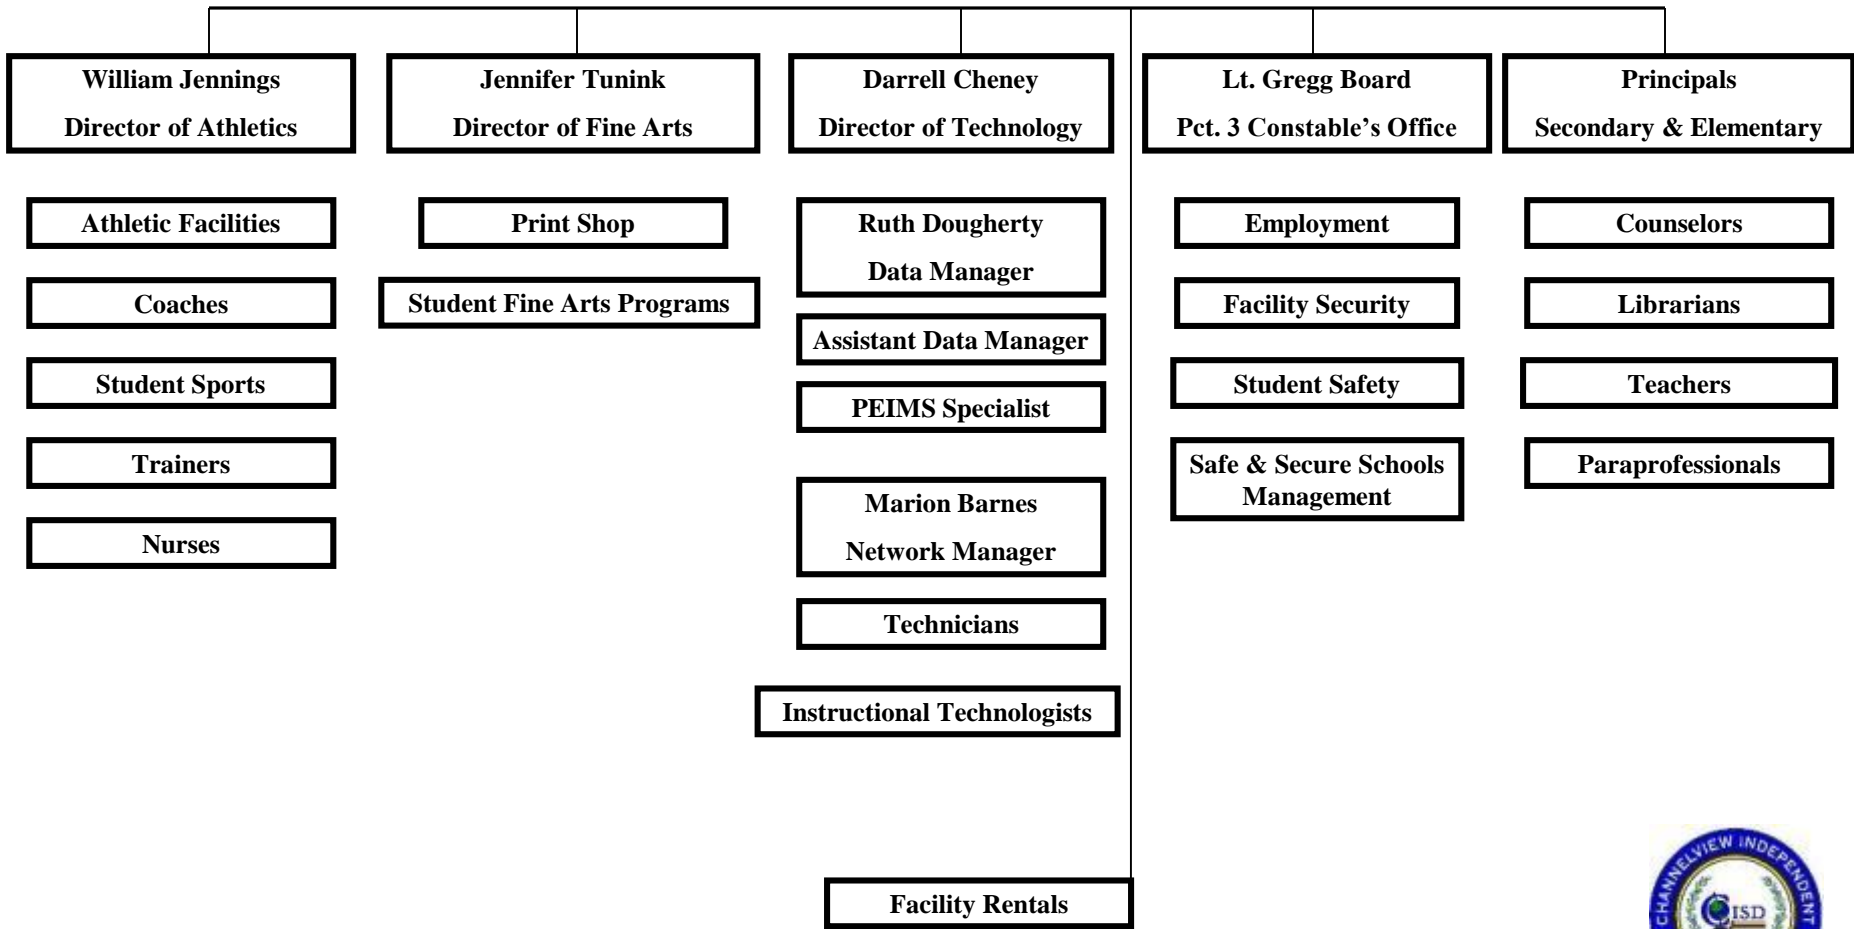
William Jennings
Director of Athletics

Athletic Facilities

Coaches

Student Sports

Trainers

Nurses

Jennifer Tunink
Director of Fine Arts

Print Shop

Student Fine Arts Programs

Darrell Cheney
Director of Technology

Ruth Dougherty
Data Manager

Assistant Data Manager

PEIMS Specialist

Marion Barnes
Network Manager

Technicians

Instructional Technologists

Facility Rentals

Lt. Gregg Board
Pct. 3 Constable's Office

Employment

Facility Security

Student Safety

Safe & Secure Schools Management

Principals
Secondary & Elementary

Counselors

Librarians

Teachers

Paraprofessionals

CHANNELVIEW INDEPENDENT
CISD